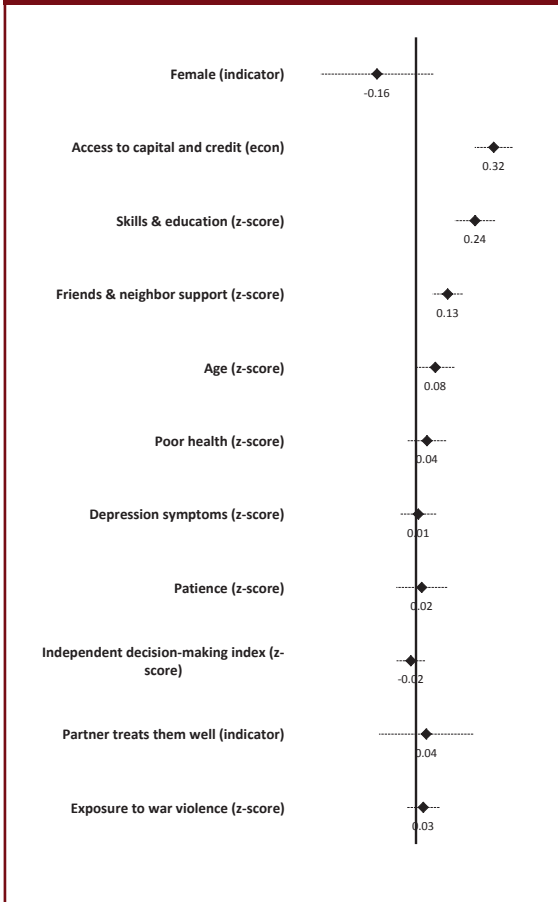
Female (indicator)
-0.16

Access to capital and credit (econ)
0.32

Skills & education (z-score)
0.24

Friends & neighbor support (z-score)
0.13

Age (z-score)
0.08

Poor health (z-score)
0.04

Depression symptoms (z-score)
0.01

Patience (z-score)
0.02

Independent decision-making index (z-score)
-0.02

Partner treats them well (indicator)
0.04

Exposure to war violence (z-score)
0.03